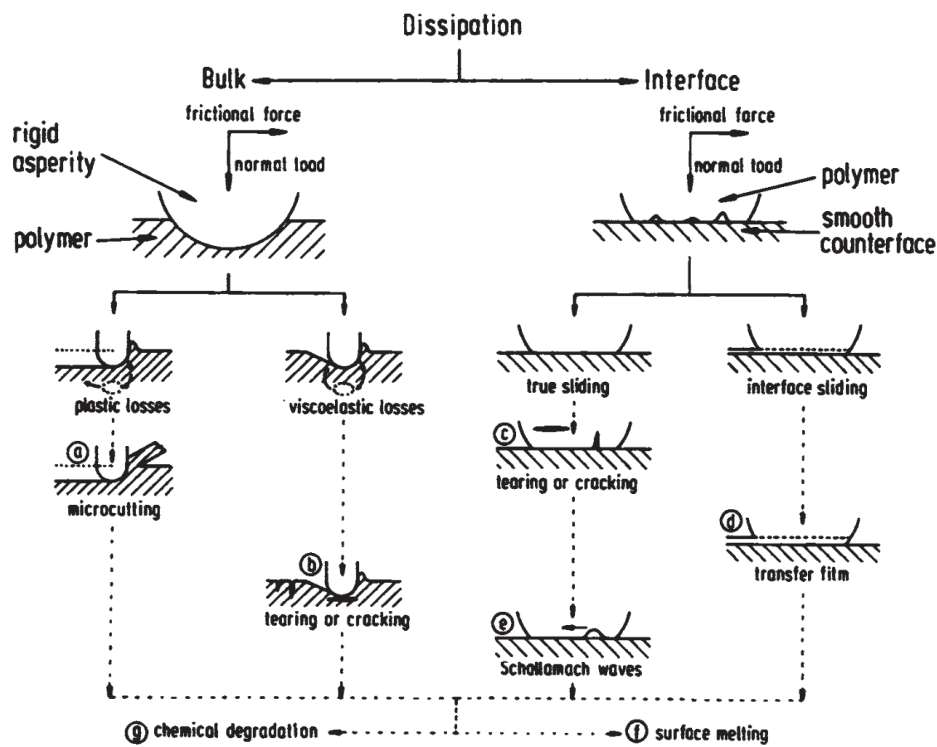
Dissipation

Bulk

Interface

frictional force

normal load

rigid asperity

polymer

frictional force

normal load

polymer

smooth counterface

plastic losses

viscoelastic losses

true sliding

interface sliding

a

microcutting

c

tearing or cracking

d

transfer film

b

tearing or cracking

e

Schallamach waves

g chemical degradation

f surface melting